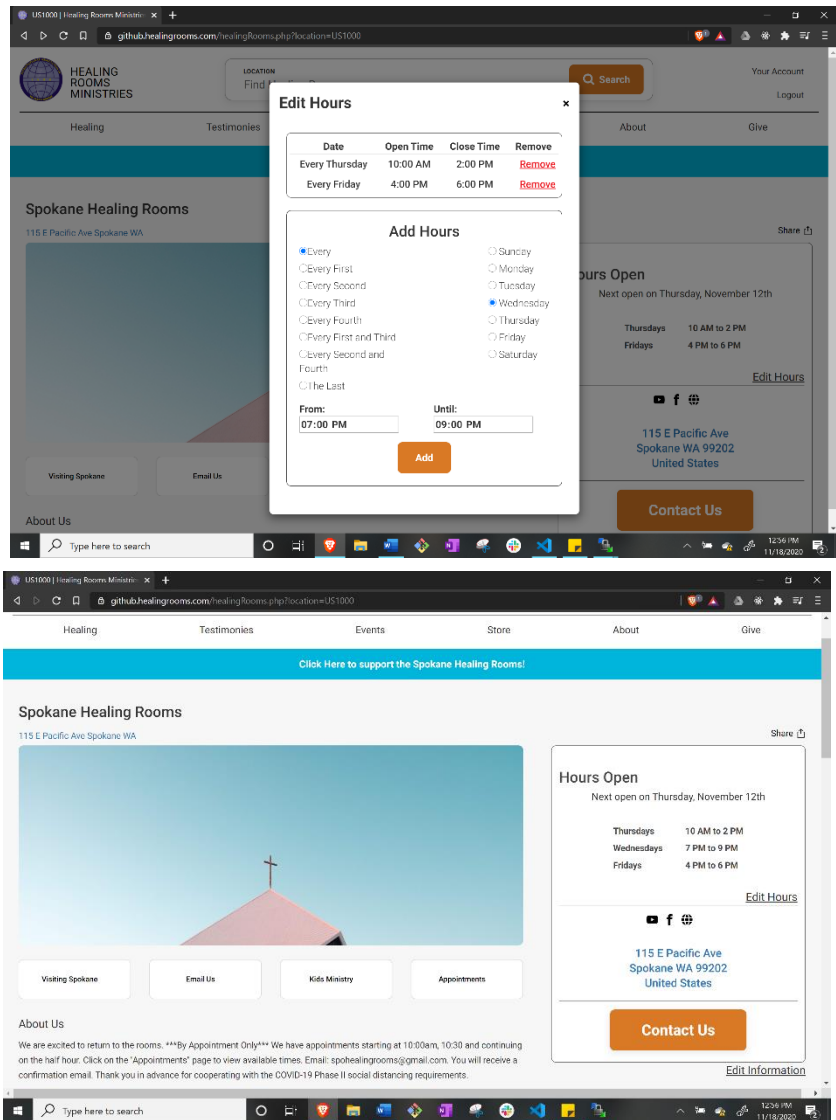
US1000 | Healing Rooms Ministrie ×
github.healingrooms.com/healingRooms.php?location=US1000

HEALING ROOMS MINISTRIES

LOCATION
Find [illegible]

Search

Your Account
Logout

Healing Testimonies About Give

Spokane Healing Rooms
115 E Pacific Ave Spokane WA

Visiting Spokane Email Us

About Us

Share

ours Open
Next open on Thursday, November 12th

Thursdays 10 AM to 2 PM
Fridays 4 PM to 6 PM

Edit Hours

115 E Pacific Ave
Spokane WA 99202
United States

Contact Us

Edit Hours ×

| Date | Open Time | Close Time | Remove |
|---|---|---|---|
| Every Thursday | 10:00 AM | 2:00 PM | Remove |
| Every Friday | 4:00 PM | 6:00 PM | Remove |

Add Hours

Every
Every First
Every Second
Every Third
Every Fourth
Every First and Third
Every Second and Fourth
The Last

Sunday
Monday
Tuesday
Wednesday
Thursday
Friday
Saturday

From:
07:00 PM
Until:
09:00 PM

Add

Type here to search
12:56 PM 11/18/2020

US1000 | Healing Rooms Ministrie ×
github.healingrooms.com/healingRooms.php?location=US1000

Healing Testimonies Events Store About Give

Click Here to support the Spokane Healing Rooms!

Spokane Healing Rooms
115 E Pacific Ave Spokane WA

Share

Hours Open
Next open on Thursday, November 12th

Thursdays 10 AM to 2 PM
Wednesdays 7 PM to 9 PM
Fridays 4 PM to 6 PM

Edit Hours

115 E Pacific Ave
Spokane WA 99202
United States

Contact Us

Edit Information

Visiting Spokane Email Us Kids Ministry Appointments

About Us

We are excited to return to the rooms. ***By Appointment Only*** We have appointments starting at 10:00am, 10:30 and continuing on the half hour. Click on the "Appointments" page to view available times. Email: spohealingrooms@gmail.com. You will receive a confirmation email. Thank you in advance for cooperating with the COVID-19 Phase II social distancing requirements.

Type here to search
12:56 PM 11/18/2020